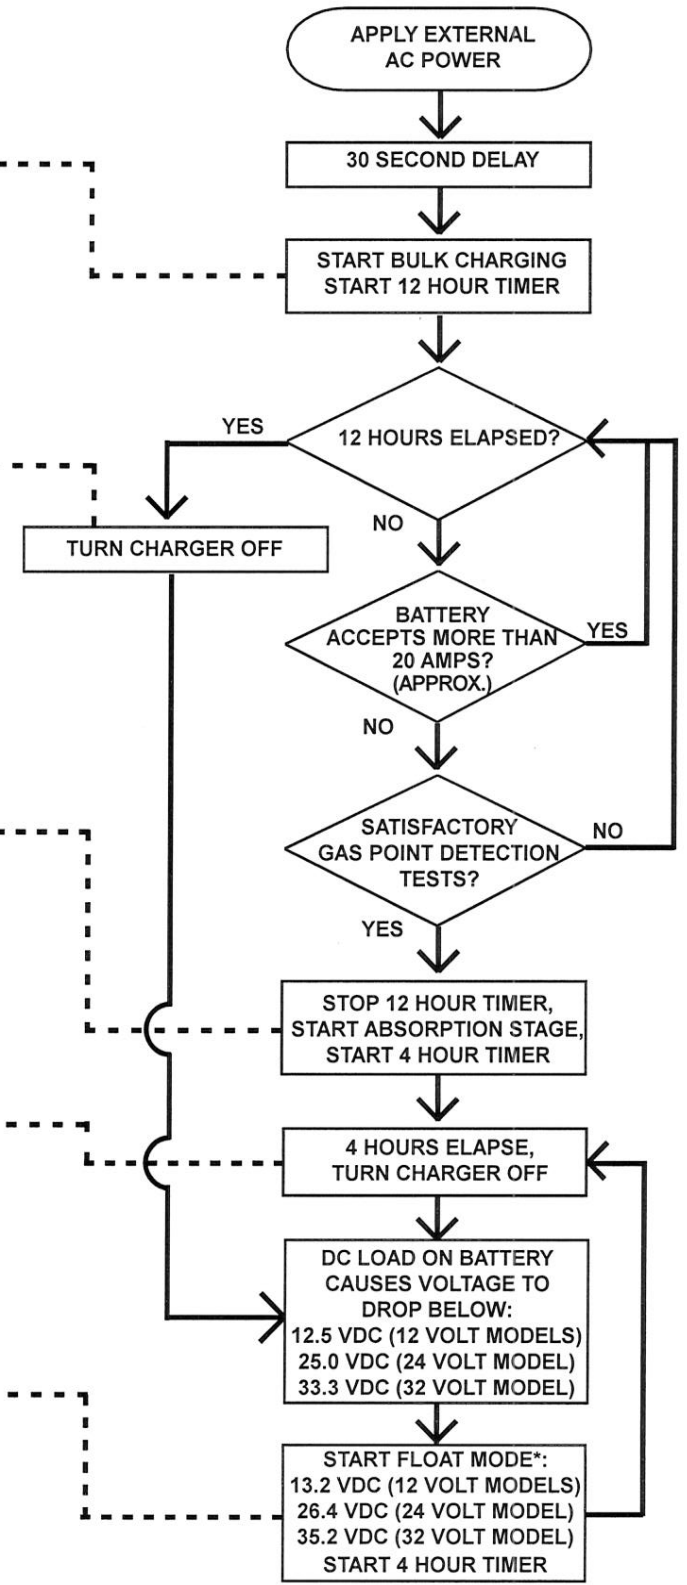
APPLY EXTERNAL AC POWER

30 SECOND DELAY

START BULK CHARGING
START 12 HOUR TIMER

12 HOURS ELAPSED?

YES

TURN CHARGER OFF

NO

BATTERY ACCEPTS MORE THAN 20 AMPS? (APPROX.)

YES

NO

SATISFACTORY GAS POINT DETECTION TESTS?

NO

YES

STOP 12 HOUR TIMER,
START ABSORPTION STAGE,
START 4 HOUR TIMER

4 HOURS ELAPSE,
TURN CHARGER OFF

DC LOAD ON BATTERY CAUSES VOLTAGE TO DROP BELOW:
12.5 VDC (12 VOLT MODELS)
25.0 VDC (24 VOLT MODEL)
33.3 VDC (32 VOLT MODEL)

START FLOAT MODE*:
13.2 VDC (12 VOLT MODELS)
26.4 VDC (24 VOLT MODEL)
35.2 VDC (32 VOLT MODEL)
START 4 HOUR TIMER